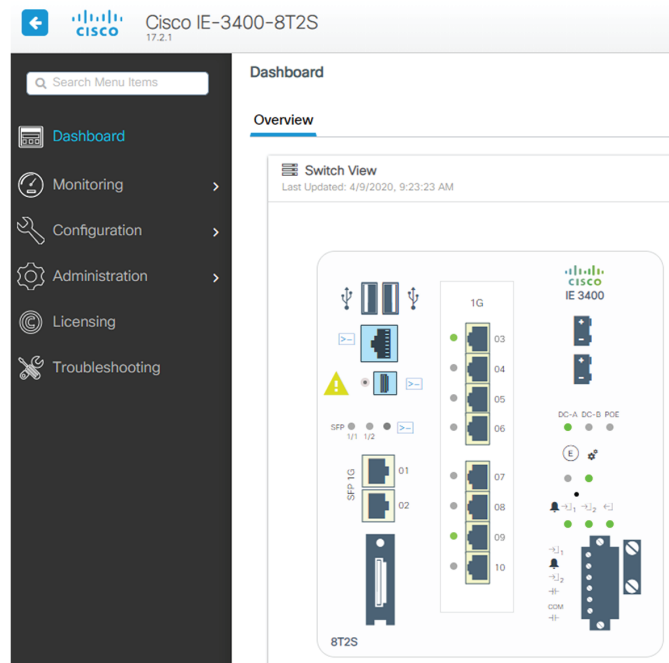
cisco 17.2.1 Cisco IE-3400-8T2S

Search Menu Items

Dashboard

Monitoring

Configuration

Administration

Licensing

Troubleshooting

Dashboard

Overview

Switch View

Last Updated: 4/9/2020, 9:23:23 AM

1G

03

04

05

06

07

08

09

10

cisco

IE 3400

DC-A DC-D POE

SFP 1/1 1/2

SFP 1G

01

02

COM

8T2S